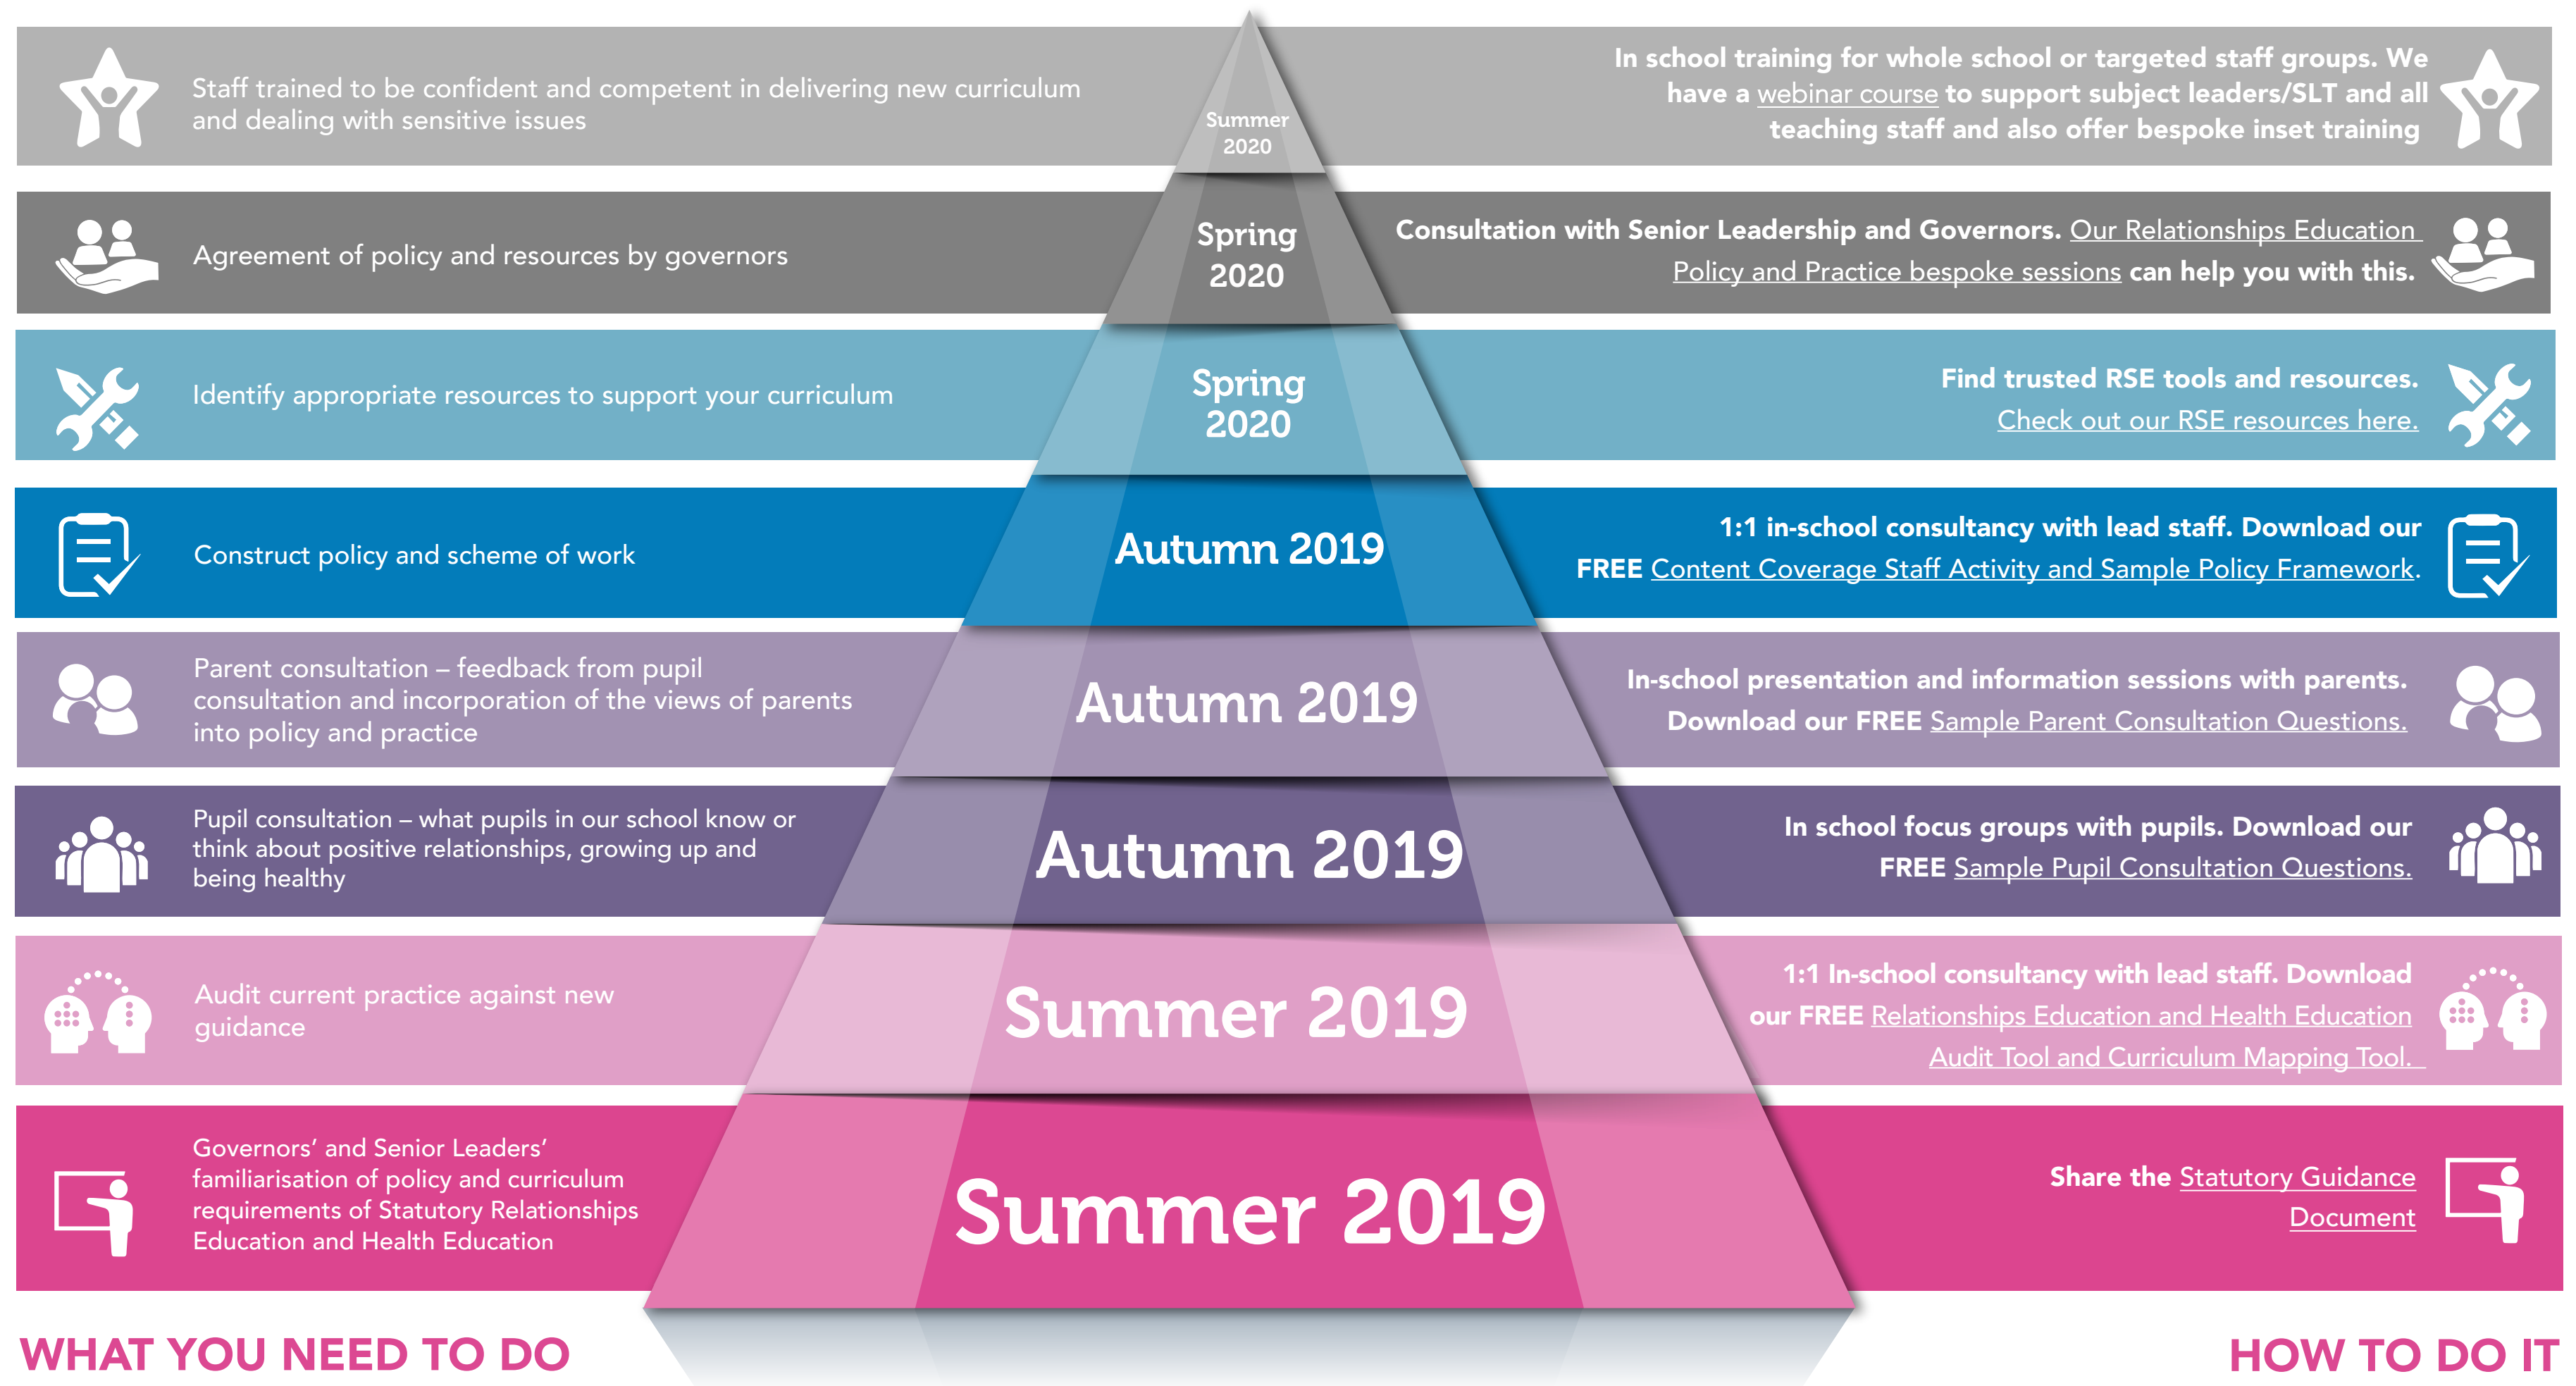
Staff trained to be confident and competent in delivering new curriculum and dealing with sensitive issues

Summer 2020

In school training for whole school or targeted staff groups. We have a webinar course to support subject leaders/SLT and all teaching staff and also offer bespoke inset training

Agreement of policy and resources by governors

Spring 2020

Consultation with Senior Leadership and Governors. Our Relationships Education Policy and Practice bespoke sessions can help you with this.

Identify appropriate resources to support your curriculum

Spring 2020

Find trusted RSE tools and resources. Check out our RSE resources here.

Construct policy and scheme of work

Autumn 2019

1:1 in-school consultancy with lead staff. Download our FREE Content Coverage Staff Activity and Sample Policy Framework.

Parent consultation – feedback from pupil consultation and incorporation of the views of parents into policy and practice

Autumn 2019

In-school presentation and information sessions with parents. Download our FREE Sample Parent Consultation Questions.

Pupil consultation – what pupils in our school know or think about positive relationships, growing up and being healthy

Autumn 2019

In school focus groups with pupils. Download our FREE Sample Pupil Consultation Questions.

Audit current practice against new guidance

Summer 2019

1:1 In-school consultancy with lead staff. Download our FREE Relationships Education and Health Education Audit Tool and Curriculum Mapping Tool.

Governors' and Senior Leaders' familiarisation of policy and curriculum requirements of Statutory Relationships Education and Health Education

Summer 2019

Share the Statutory Guidance Document

WHAT YOU NEED TO DO

HOW TO DO IT